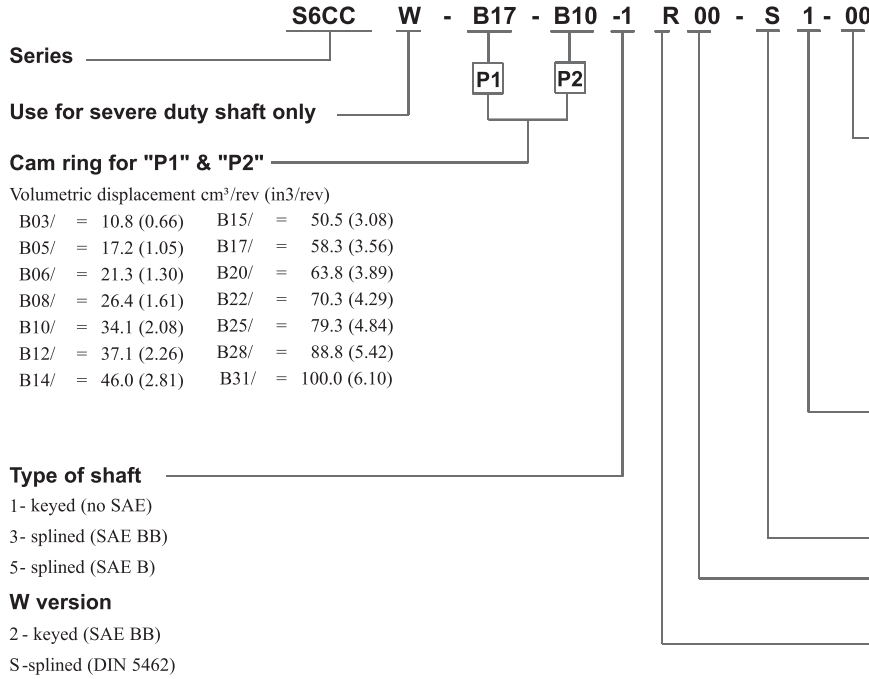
S6CC W - B17 - B10 -1 R 00 - S 1 - 00

P1 P2

Series

Use for severe duty shaft only

Cam ring for "P1" & "P2"

Volumetric displacement cm³/rev (in3/rev)

| | | | |
|---|---|---|---|
| B03/ | = 10.8 (0.66) | B15/ | = 50.5 (3.08) |
| B05/ | = 17.2 (1.05) | B17/ | = 58.3 (3.56) |
| B06/ | = 21.3 (1.30) | B20/ | = 63.8 (3.89) |
| B08/ | = 26.4 (1.61) | B22/ | = 70.3 (4.29) |
| B10/ | = 34.1 (2.08) | B25/ | = 79.3 (4.84) |
| B12/ | = 37.1 (2.26) | B28/ | = 88.8 (5.42) |
| B14/ | = 46.0 (2.81) | B31/ | = 100.0 (6.10) |

Type of shaft

1- keyed (no SAE)

3- splined (SAE BB)

5- splined (SAE B)

W version

2 - keyed (SAE BB)

S-splined (DIN 5462)